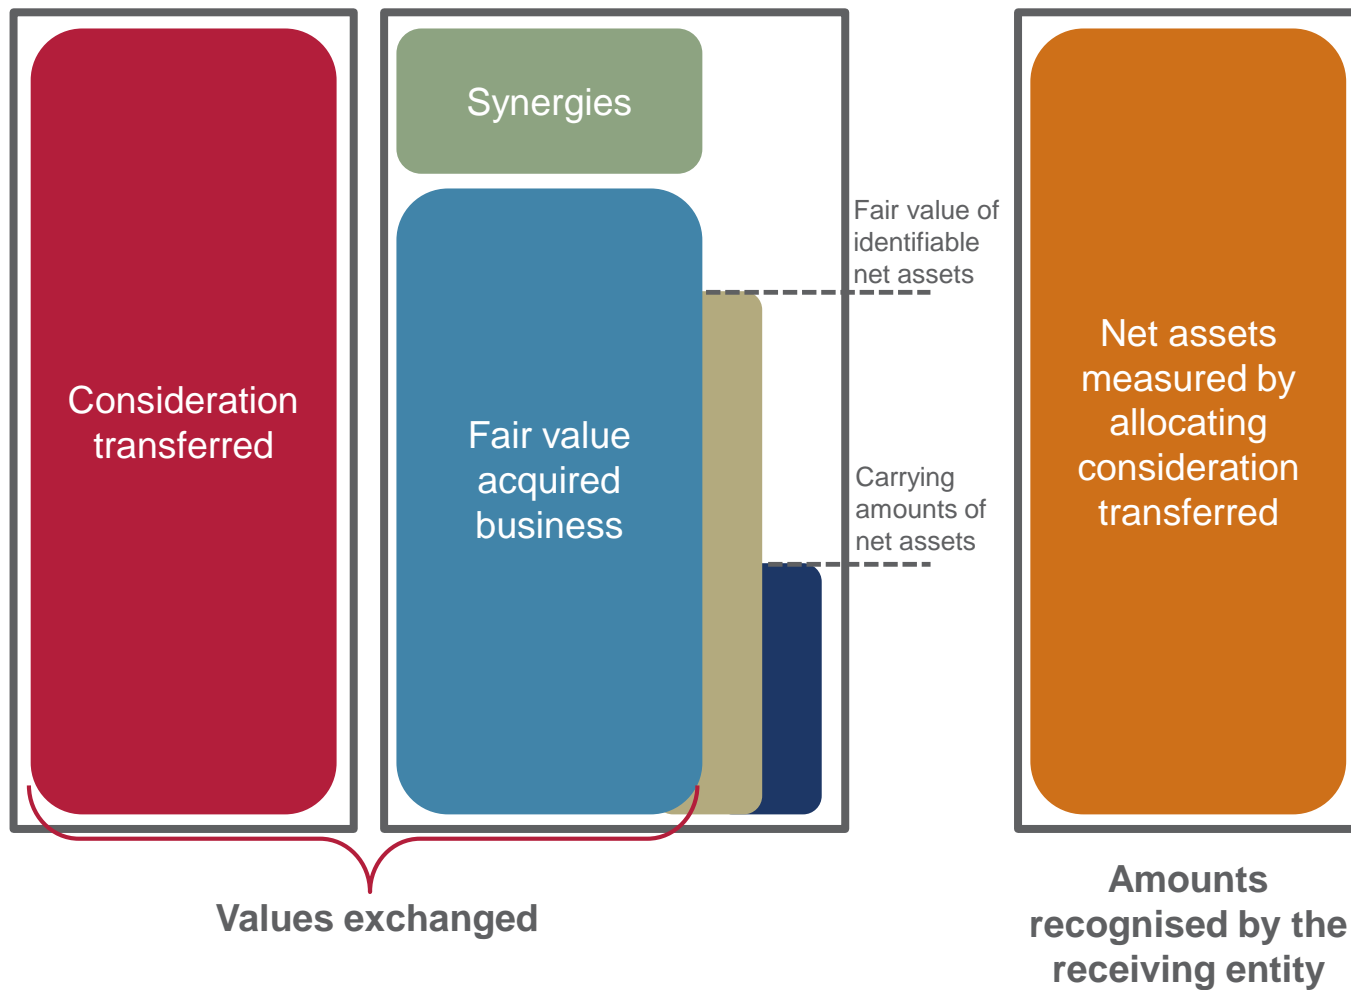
Consideration transferred

Synergies

Fair value acquired business

Fair value of identifiable net assets

Carrying amounts of net assets

Net assets measured by allocating consideration transferred

Values exchanged

Amounts recognised by the receiving entity